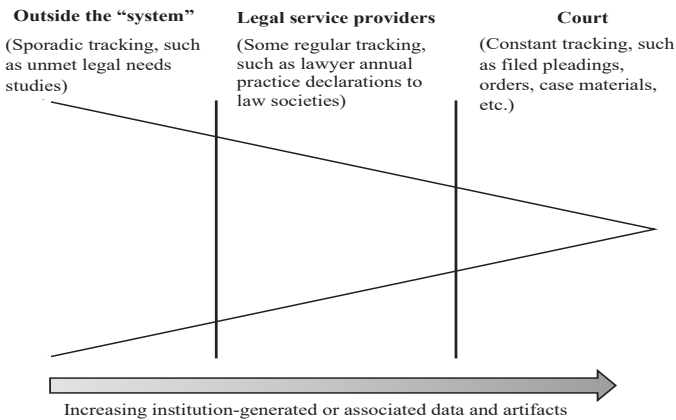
Outside the "system"

(Sporadic tracking, such as unmet legal needs studies)

Legal service providers

(Some regular tracking, such as lawyer annual practice declarations to law societies)

Court

(Constant tracking, such as filed pleadings, orders, case materials, etc.)

Increasing institution-generated or associated data and artifacts